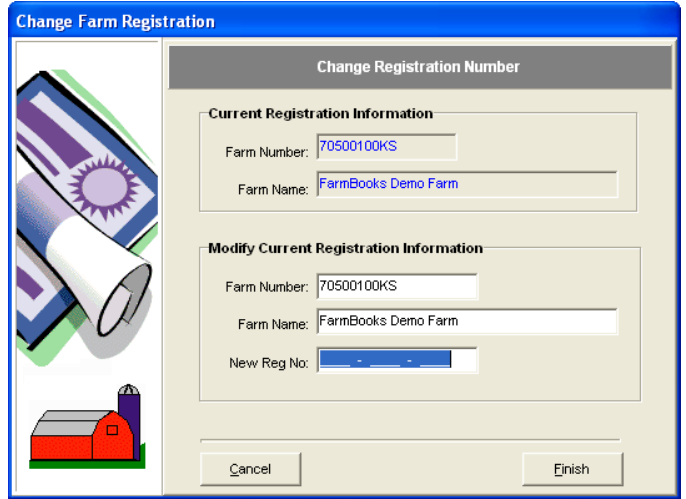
Change Farm Registration

Change Registration Number

Current Registration Information

Farm Number: 70500100KS

Farm Name: FarmBooks Demo Farm

Modify Current Registration Information

Farm Number: 70500100KS

Farm Name: FarmBooks Demo Farm

New Reg No: ___ - ___ - ___

Cancel

Finish